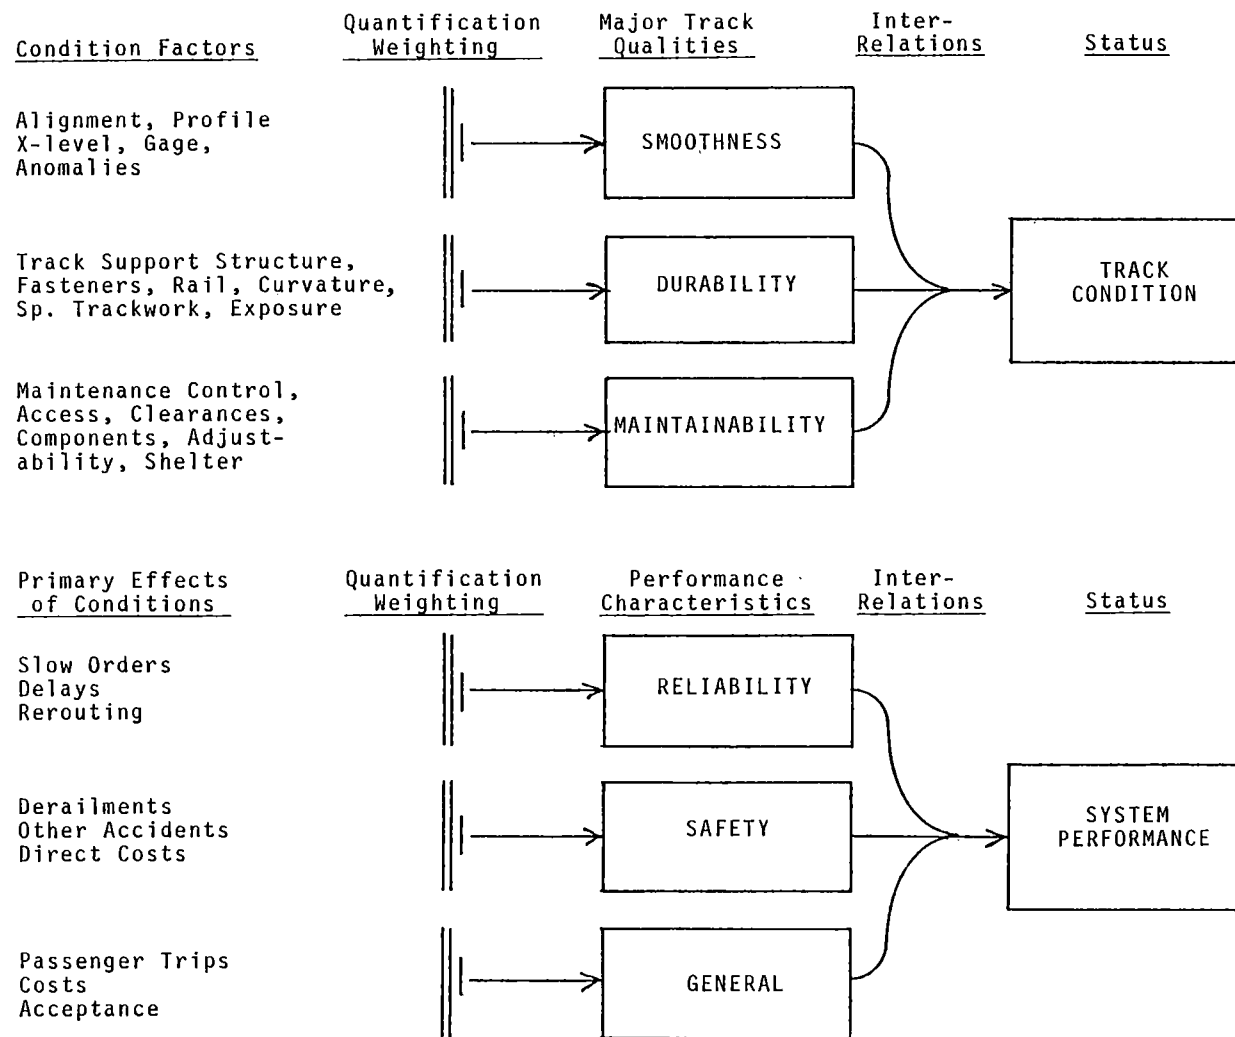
Condition Factors

Quantification Weighting

Major Track Qualities

Inter-Relations

Status

Alignment, Profile X-level, Gage, Anomalies

SMOOTHNESS

Track Support Structure, Fasteners, Rail, Curvature, Sp. Trackwork, Exposure

DURABILITY

TRACK CONDITION

Maintenance Control, Access, Clearances, Components, Adjustability, Shelter

MAINTAINABILITY

Primary Effects of Conditions

Quantification Weighting

Performance Characteristics

Inter-Relations

Status

Slow Orders Delays Rerouting

RELIABILITY

Derailments Other Accidents Direct Costs

SAFETY

SYSTEM PERFORMANCE

Passenger Trips Costs Acceptance

GENERAL